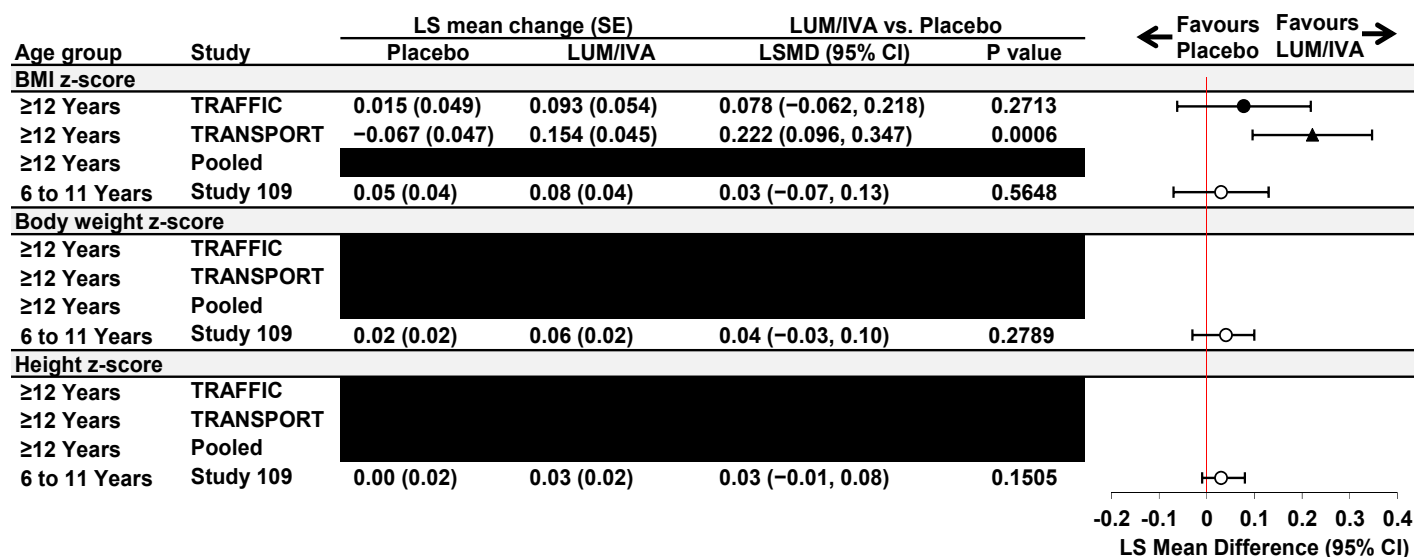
| Age group | Study | LS mean change (SE) Placebo | LS mean change (SE) LUM/IVA | LUM/IVA vs. Placebo LSMD (95% CI) | LUM/IVA vs. Placebo P value |
|---|---|---|---|---|---|
| BMI z-score | | | | | |
| ≥12 Years | TRAFFIC | 0.015 (0.049) | 0.093 (0.054) | 0.078 (−0.062, 0.218) | 0.2713 |
| ≥12 Years | TRANSPORT | −0.067 (0.047) | 0.154 (0.045) | 0.222 (0.096, 0.347) | 0.0006 |
| ≥12 Years | Pooled | | | | |
| 6 to 11 Years | Study 109 | 0.05 (0.04) | 0.08 (0.04) | 0.03 (−0.07, 0.13) | 0.5648 |
| Body weight z-score | | | | | |
| ≥12 Years | TRAFFIC | | | | |
| ≥12 Years | TRANSPORT | | | | |
| ≥12 Years | Pooled | | | | |
| 6 to 11 Years | Study 109 | 0.02 (0.02) | 0.06 (0.02) | 0.04 (−0.03, 0.10) | 0.2789 |
| Height z-score | | | | | |
| ≥12 Years | TRAFFIC | | | | |
| ≥12 Years | TRANSPORT | | | | |
| ≥12 Years | Pooled | | | | |
| 6 to 11 Years | Study 109 | 0.00 (0.02) | 0.03 (0.02) | 0.03 (−0.01, 0.08) | 0.1505 |

Favours Placebo Favours LUM/IVA

-0.2 -0.1 0 0.1 0.2 0.3 0.4

LS Mean Difference (95% CI)